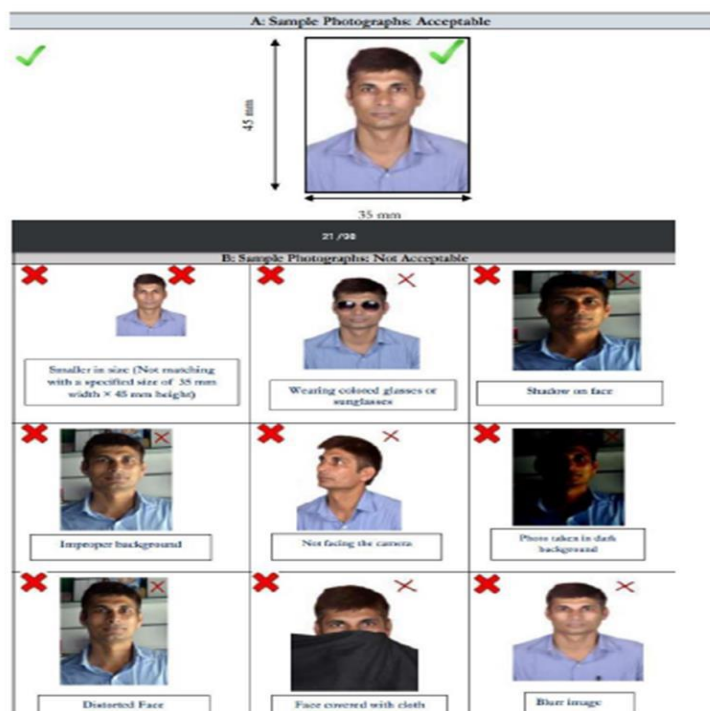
A: Sample Photographs: Acceptable

45 mm

35 mm

21 /98

B: Sample Photographs: Not Acceptable

Smaller in size (Not matching with a specified size of 35 mm width × 45 mm height)

Wearing colored glasses or sunglasses

Shadow on face

Improper background

Not facing the camera

Photo taken in dark background

Distorted Face

Face covered with cloth

Blurr image